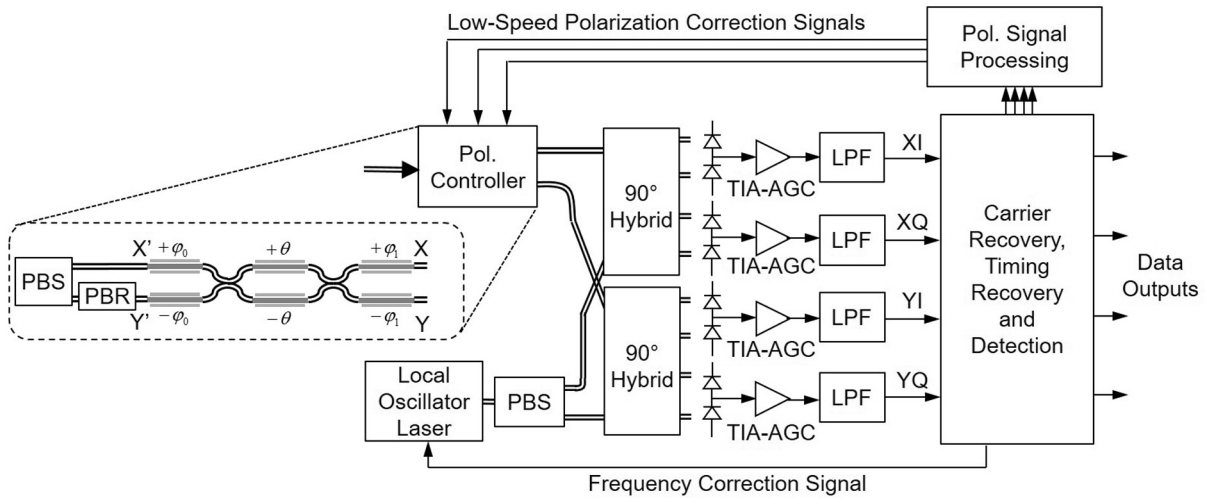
Low-Speed Polarization Correction Signals

Pol. Signal Processing

Pol. Controller

PBS

PBR

X' $+\varphi_0$

$+\theta$

$+\varphi_1$ X

Y' $-\varphi_0$

$-\theta$

$-\varphi_1$ Y

90° Hybrid

90° Hybrid

TIA-AGC

LPF

XI

TIA-AGC

LPF

XQ

TIA-AGC

LPF

YI

TIA-AGC

LPF

YQ

Carrier Recovery, Timing Recovery and Detection

Data Outputs

Local Oscillator Laser

PBS

Frequency Correction Signal